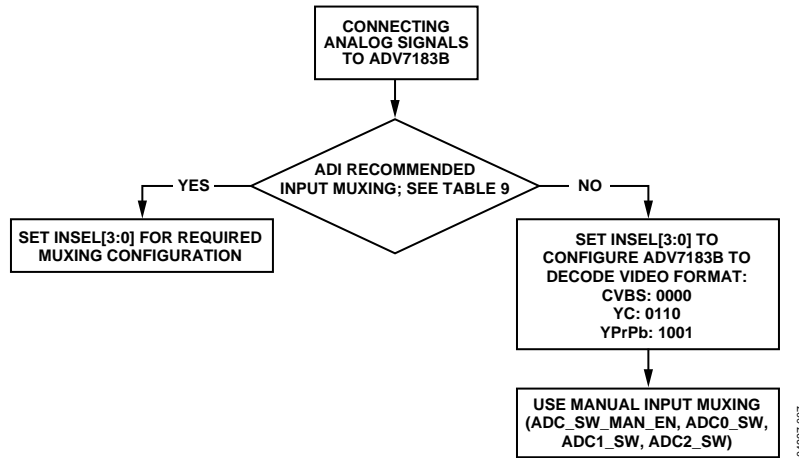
CONNECTING ANALOG SIGNALS TO ADV7183B

ADI RECOMMENDED INPUT MUXING; SEE TABLE 9

YES

NO

SET INSEL[3:0] FOR REQUIRED MUXING CONFIGURATION

SET INSEL[3:0] TO CONFIGURE ADV7183B TO DECODE VIDEO FORMAT:
CVBS: 0000
YC: 0110
YPrPb: 1001

USE MANUAL INPUT MUXING (ADC_SW_MAN_EN, ADC0_SW, ADC1_SW, ADC2_SW)

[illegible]